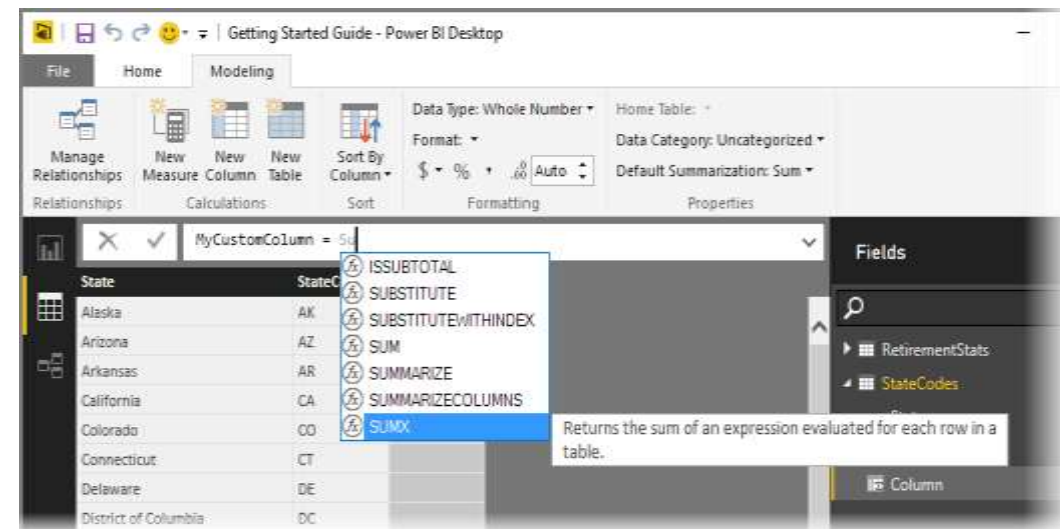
Getting Started Guide - Power BI Desktop

File Home Modeling

Manage Relationships
Relationships

New Measure New Column New Table
Calculations

Sort By Column
Sort

Data Type: Whole Number
Format:
$ % , Auto
Formatting

Home Table:
Data Category: Uncategorized
Default Summarization: Sum
Properties

MyCustomColumn = Su

ISSUBTOTAL
SUBSTITUTE
SUBSTITUTEWITHINDEX
SUM
SUMMARIZE
SUMMARIZECOLUMNS
SUMX

Returns the sum of an expression evaluated for each row in a table.

| State | StateC |
|---|---|
| Alaska | AK |
| Arizona | AZ |
| Arkansas | AR |
| California | CA |
| Colorado | CO |
| Connecticut | CT |
| Delaware | DE |
| District of Columbia | DC |

Fields

RetirementStats
StateCodes
Column